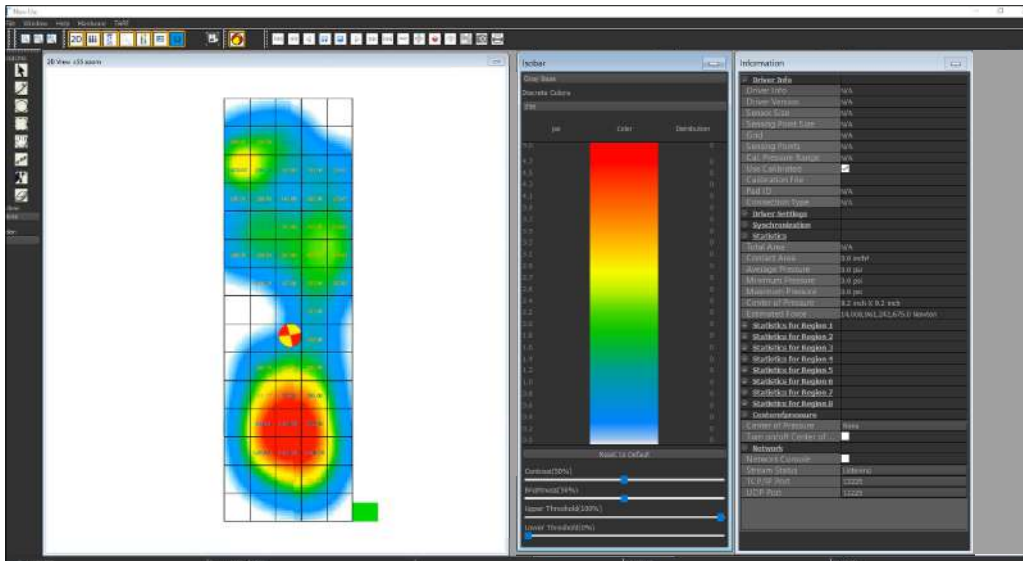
Nex-Us
File Window Help Hardware Tools
2D View x55 zoom
Isobar
Gray Base
Discrete Colors
psi Color Distribution
Reset to Default
Contrast(50%)
Brightness(50%)
Upper Threshold(100%)
Lower Threshold(0%)
Information
Driver Info
Driver Info N/A
Driver Version N/A
Sensor Size N/A
Sensing Point Size N/A
Grid N/A
Sensing Points N/A
Cal. Pressure Range N/A
Use Calibration
Calibration File
Pad ID N/A
Connection Type N/A
Driver Settings
Synchronization
Statistics
Total Area N/A
Contact Area 0.0 inch²
Average Pressure 0.0 psi
Minimum Pressure 0.0 psi
Maximum Pressure 0.0 psi
Center of Pressure 8.2 inch X 8.2 inch
Estimated Force 14,000,961,292,675.0 Newton
Statistics for Region 1
Statistics for Region 2
Statistics for Region 3
Statistics for Region 4
Statistics for Region 5
Statistics for Region 6
Statistics for Region 7
Statistics for Region 8
CenterofPressure
Center of Pressure None
Turn on/off Center of...
Network
Network Console
Stream Status Listening
TCP/IP Port 12225
UDP Port 12225